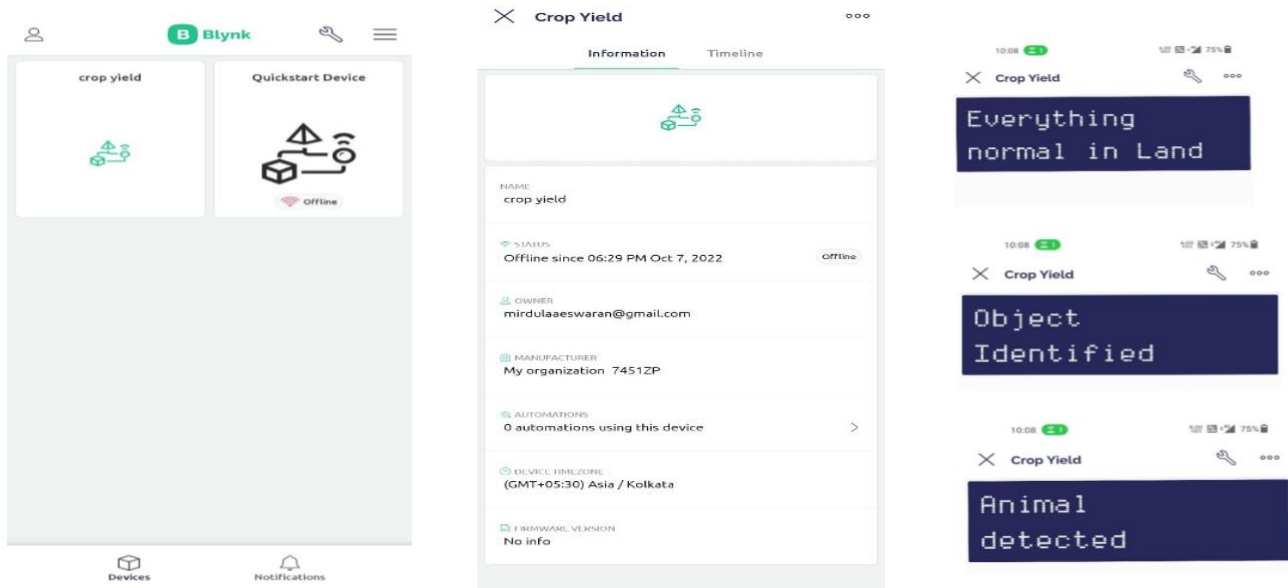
B Blynk

crop yield

Quickstart Device

Offline

Devices

Notifications

Crop Yield

Information

Timeline

NAME
crop yield

STATUS
Offline since 06:29 PM Oct 7, 2022

Offline

OWNER
mirdulaaeswaran@gmail.com

MANUFACTURER
My organization 7451ZP

AUTOMATIONS
0 automations using this device

DEVICE TIMEZONE
(GMT+05:30) Asia / Kolkata

FIRMWARE VERSION
No info

10:08

75%

Crop Yield

Everything normal in Land

10:08

75%

Crop Yield

Object Identified

10:08

75%

Crop Yield

Animal detected